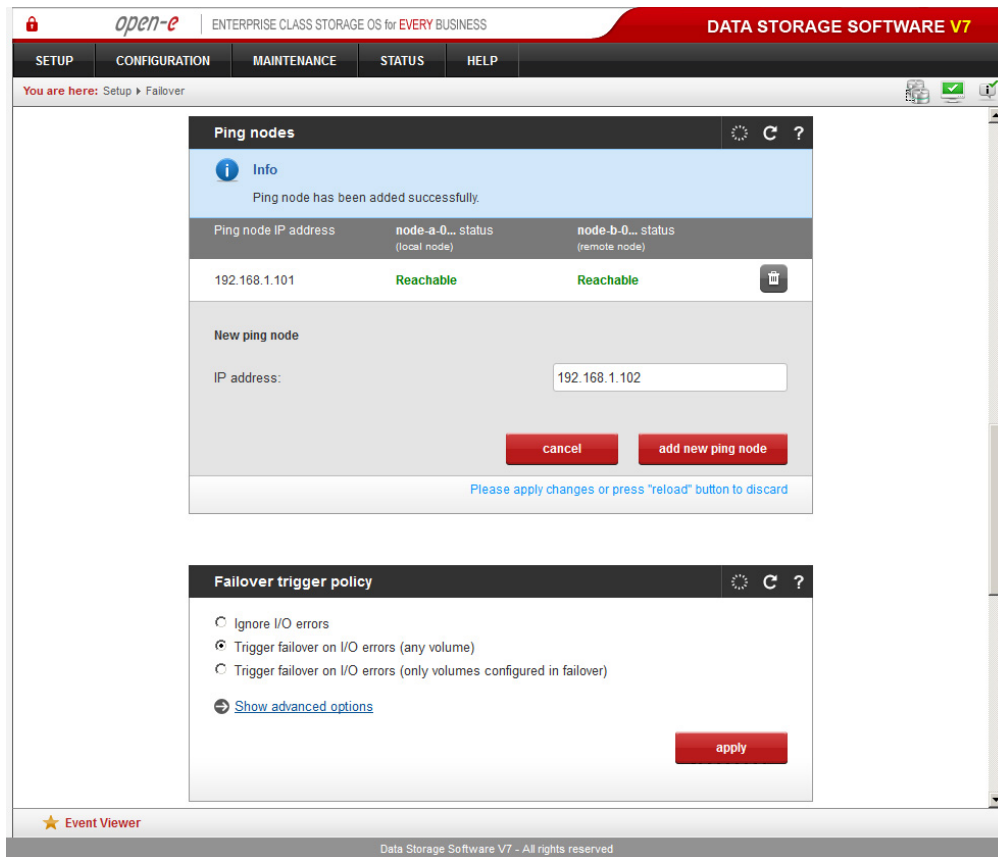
open-e | ENTERPRISE CLASS STORAGE OS for EVERY BUSINESS

DATA STORAGE SOFTWARE V7

SETUP CONFIGURATION MAINTENANCE STATUS HELP

You are here: Setup ▸ Failover

Ping nodes

Info

Ping node has been added successfully.

| Ping node IP address | node-a-0... status (local node) | node-b-0... status (remote node) |
|---|---|---|
| 192.168.1.101 | Reachable | Reachable |

New ping node

IP address: 192.168.1.102

cancel add new ping node

Please apply changes or press "reload" button to discard

Failover trigger policy

Ignore I/O errors

Trigger failover on I/O errors (any volume)

Trigger failover on I/O errors (only volumes configured in failover)

Show advanced options

apply

Event Viewer

Data Storage Software V7 - All rights reserved